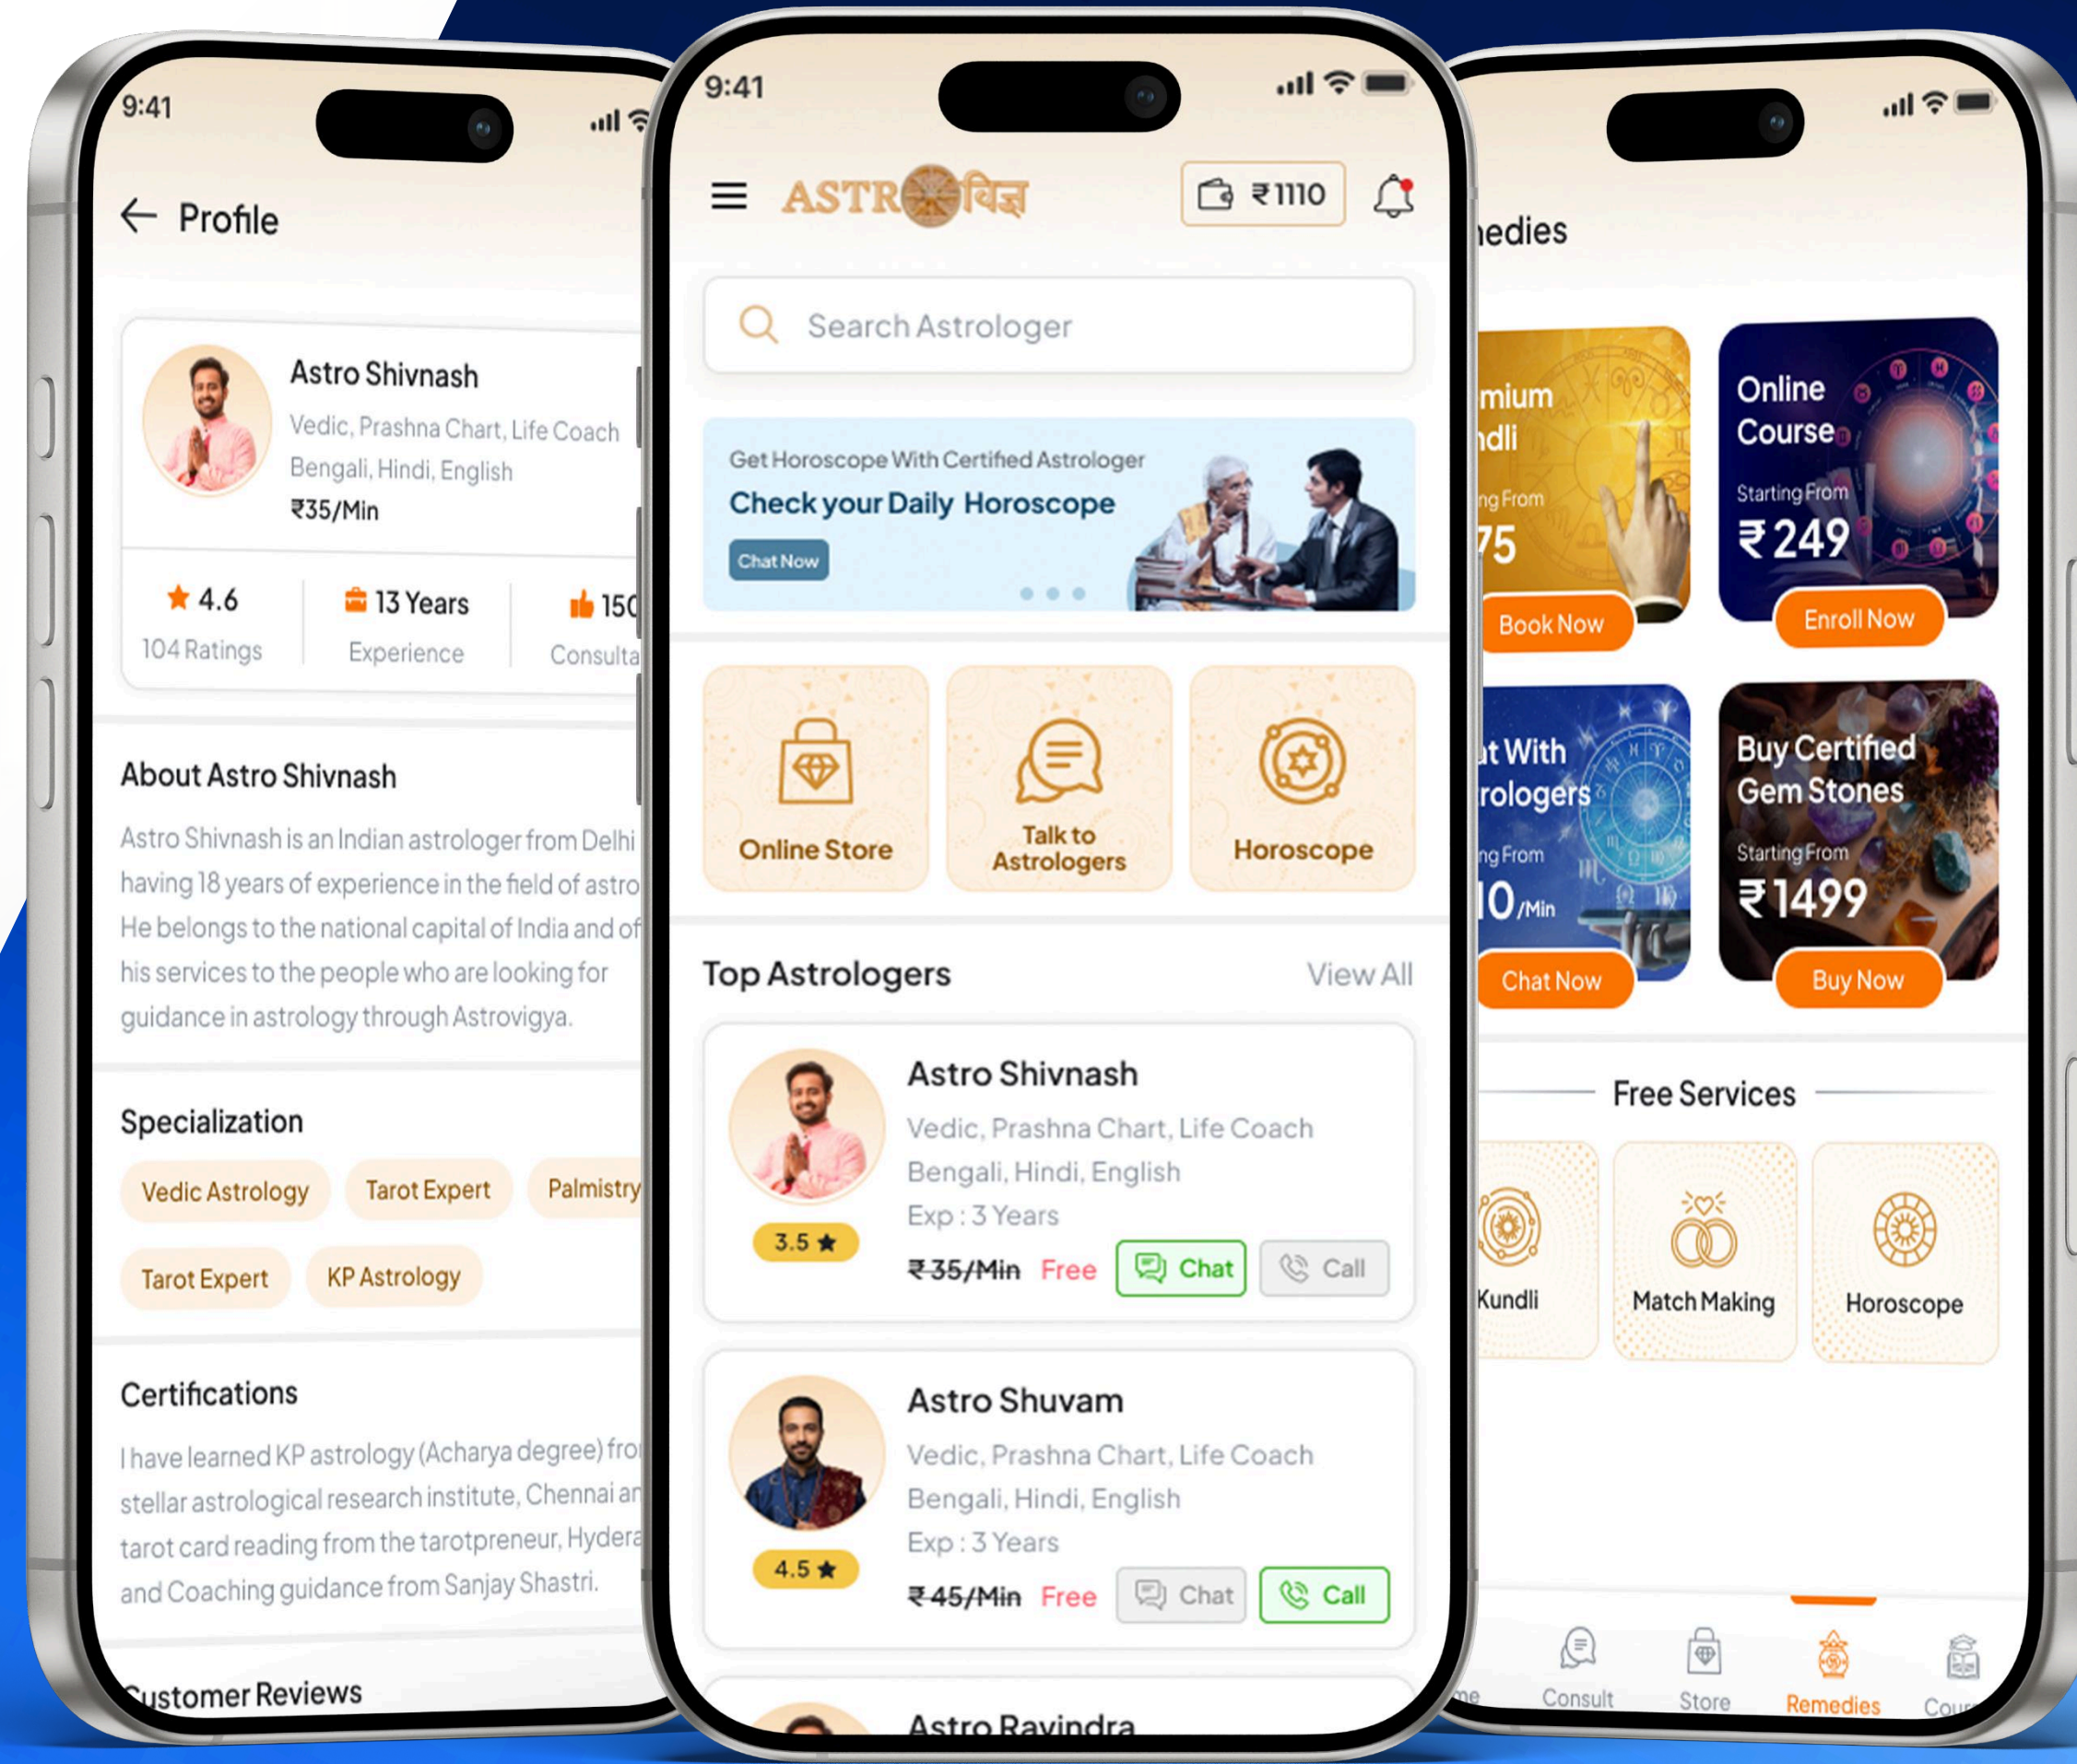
9:41

Profile

Astro Shivnash
Vedic, Prashna Chart, Life Coach
Bengali, Hindi, English
₹35/Min

4.6
104 Ratings

13 Years
Experience

15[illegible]
Consulta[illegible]

About Astro Shivnash

Astro Shivnash is an Indian astrologer from Delhi having 18 years of experience in the field of astro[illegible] He belongs to the national capital of India and of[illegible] his services to the people who are looking for guidance in astrology through Astrovigya.

Specialization

Vedic Astrology
Tarot Expert
Palmistry
Tarot Expert
KP Astrology

Certifications

I have learned KP astrology (Acharya degree) fro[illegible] stellar astrological research institute, Chennai an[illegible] tarot card reading from the tarotpreneur, Hydera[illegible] and Coaching guidance from Sanjay Shastri.

Customer Reviews

9:41

ASTROविज्ञ

₹1110

Search Astrologer

Get Horoscope With Certified Astrologer
Check your Daily Horoscope
Chat Now

Online Store
Talk to Astrologers
Horoscope

Top Astrologers
View All

Astro Shivnash
Vedic, Prashna Chart, Life Coach
Bengali, Hindi, English
Exp : 3 Years
3.5 ★
₹35/Min Free
Chat
Call

Astro Shuvam
Vedic, Prashna Chart, Life Coach
Bengali, Hindi, English
Exp : 3 Years
4.5 ★
₹45/Min Free
Chat
Call

Astro Ravindra

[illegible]edies

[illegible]mium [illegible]ndli
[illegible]ng From
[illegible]75
Book Now

Online Course
Starting From
₹249
Enroll Now

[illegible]t With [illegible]rologers
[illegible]ng From
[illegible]0/Min
Chat Now

Buy Certified Gem Stones
Starting From
₹1499
Buy Now

Free Services

Kundli
Match Making
Horoscope

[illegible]me
Consult
Store
Remedies
Cou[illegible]